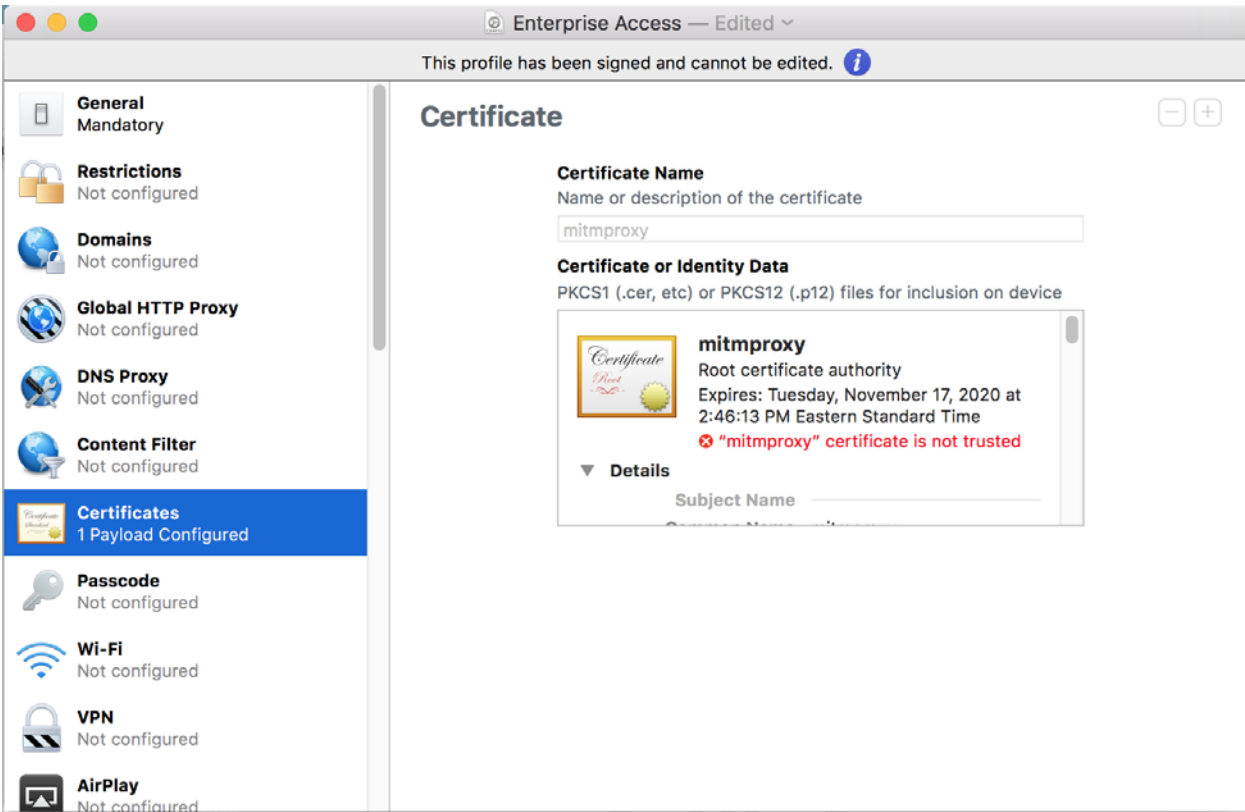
Enterprise Access — Edited

This profile has been signed and cannot be edited.

General
Mandatory

Restrictions
Not configured

Domains
Not configured

Global HTTP Proxy
Not configured

DNS Proxy
Not configured

Content Filter
Not configured

Certificates
1 Payload Configured

Passcode
Not configured

Wi-Fi
Not configured

VPN
Not configured

AirPlay
Not configured

Certificate

Certificate Name
Name or description of the certificate

mitmproxy

Certificate or Identity Data
PKCS1 (.cer, etc) or PKCS12 (.p12) files for inclusion on device

Certificate
Root

mitmproxy
Root certificate authority
Expires: Tuesday, November 17, 2020 at 2:46:13 PM Eastern Standard Time
"mitmproxy" certificate is not trusted

Details

Subject Name

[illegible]